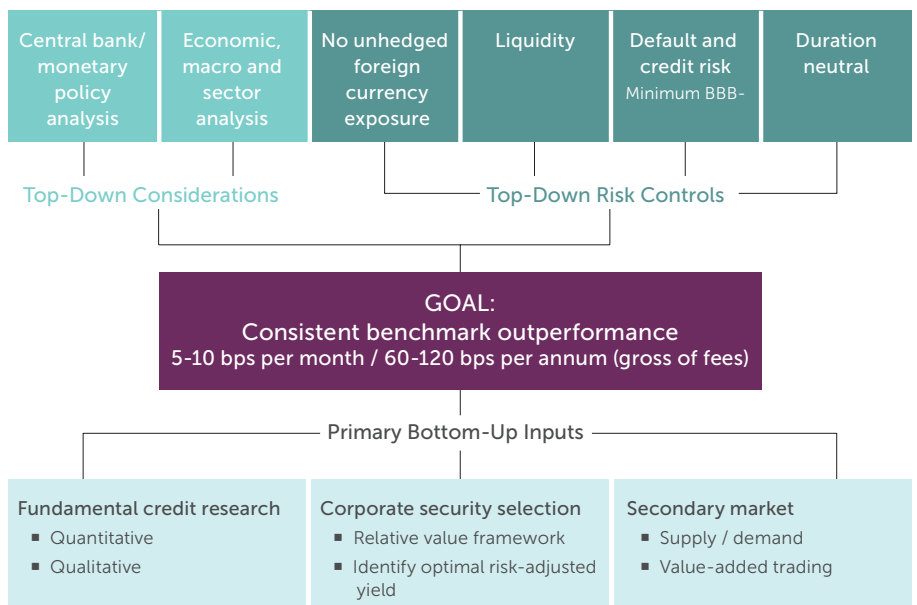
Central bank/ monetary policy analysis

Economic, macro and sector analysis

No unhedged foreign currency exposure

Liquidity

Default and credit risk
Minimum BBB-

Duration neutral

Top-Down Considerations

Top-Down Risk Controls

GOAL:
Consistent benchmark outperformance
5-10 bps per month / 60-120 bps per annum (gross of fees)

Primary Bottom-Up Inputs

Fundamental credit research
▪ Quantitative
▪ Qualitative

Corporate security selection
▪ Relative value framework
▪ Identify optimal risk-adjusted yield

Secondary market
▪ Supply / demand
▪ Value-added trading